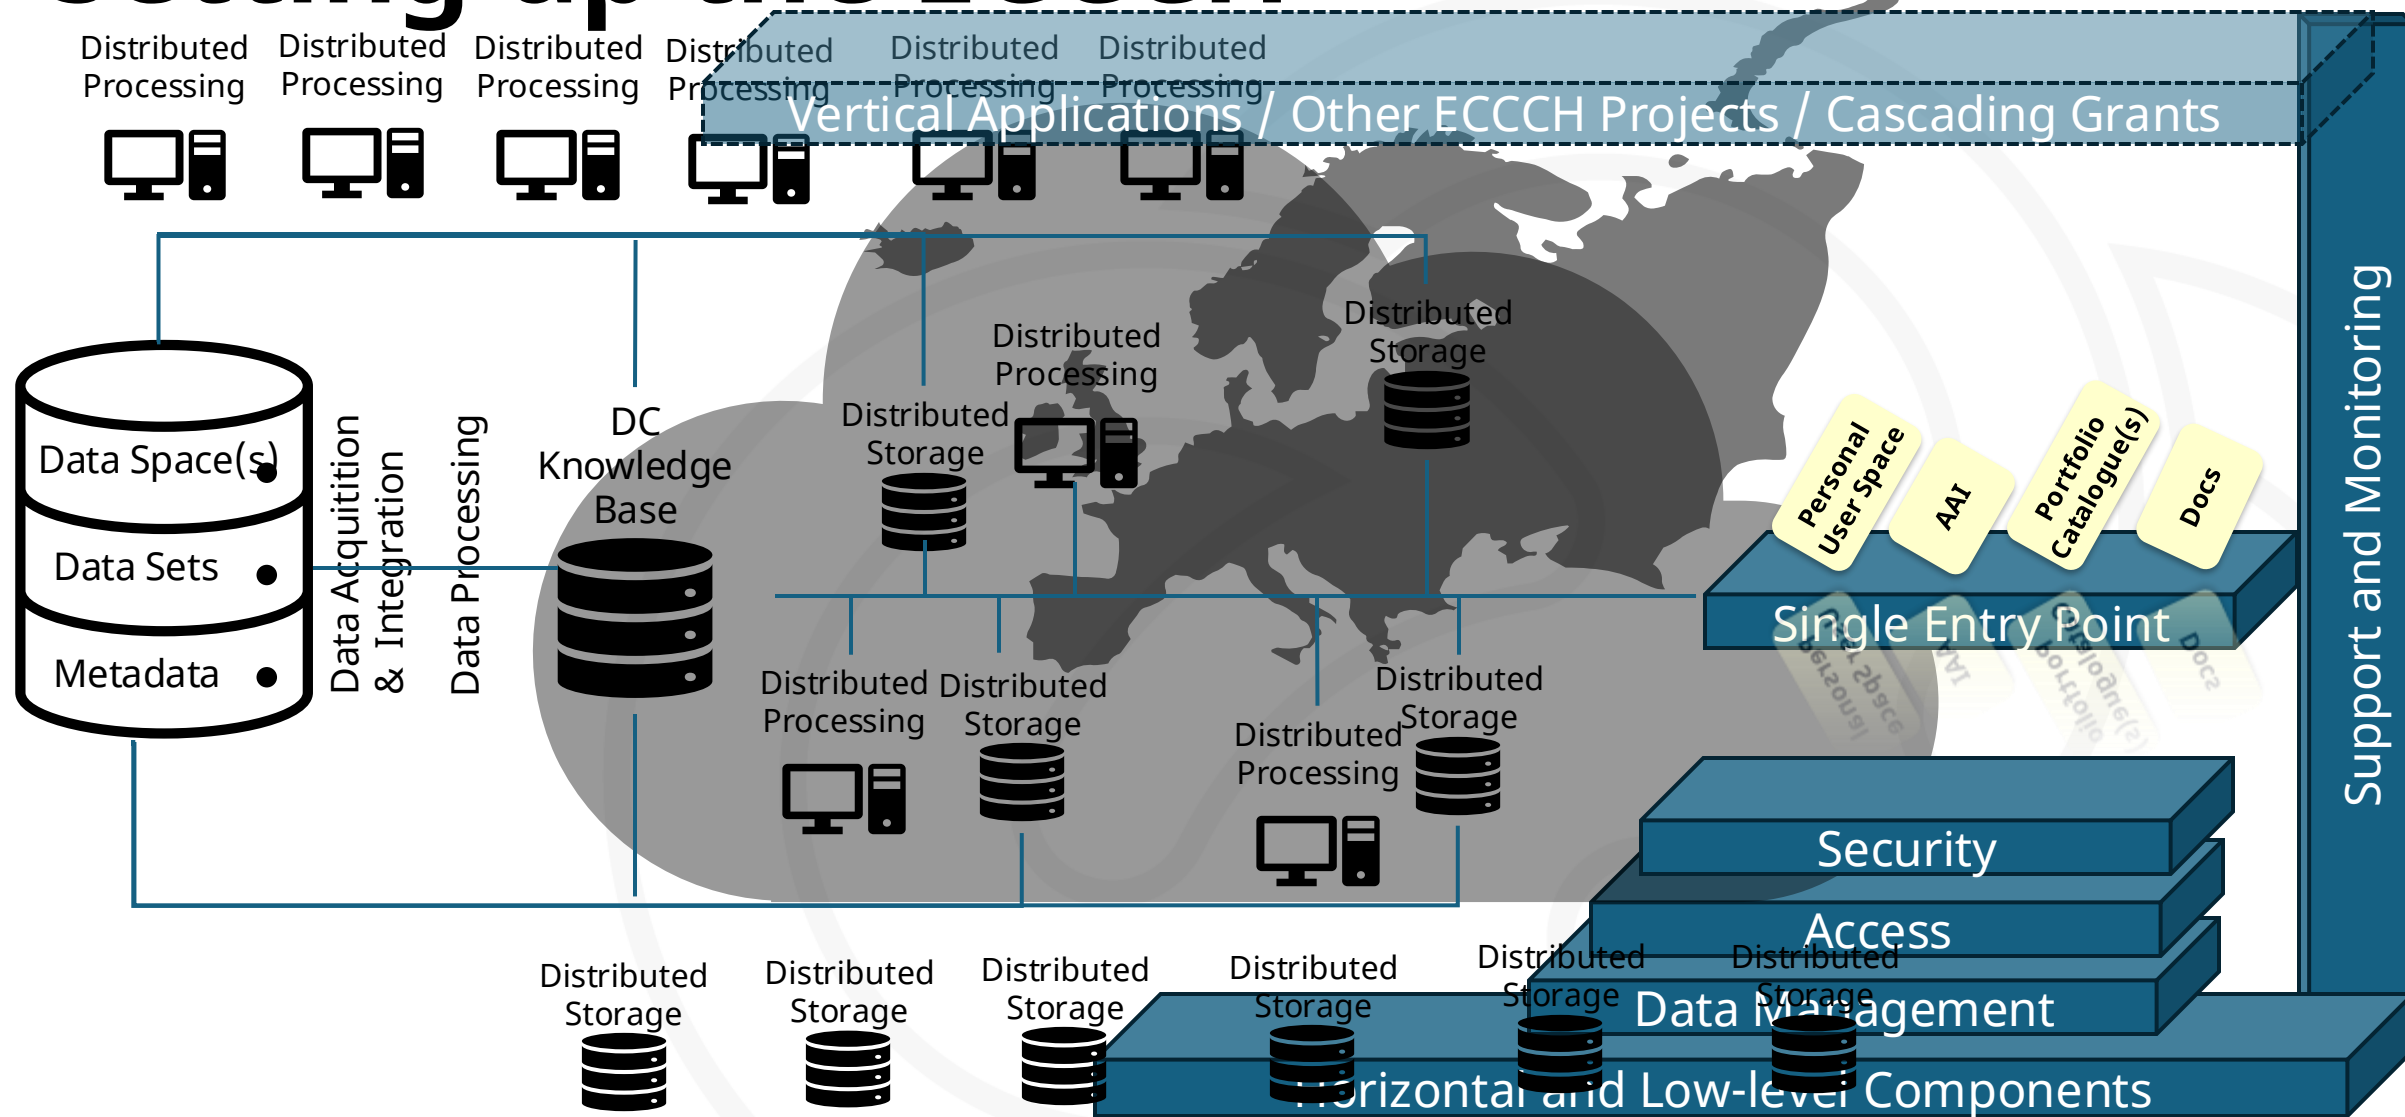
Distributed Processing
Distributed Processing
Distributed Processing
Distributed Processing
Distributed Processing
Distributed Processing

Vertical Applications / Other ECCCH Projects / Cascading Grants

Support and Monitoring

Data Space(s)
Data Sets
Metadata

Data Acquitition & Integration

Data Processing

DC Knowledge Base

Distributed Storage

Distributed Processing

Distributed Storage

Personal User Space
AAI
Portfolio Catalogue(s)
Docs

Single Entry Point

Distributed Processing
Distributed Storage

Distributed Processing
Distributed Storage

Security
Access
Data Management
Horizontal and Low-level Components

Distributed Storage
Distributed Storage
Distributed Storage
Distributed Storage
Distributed Storage
Distributed Storage